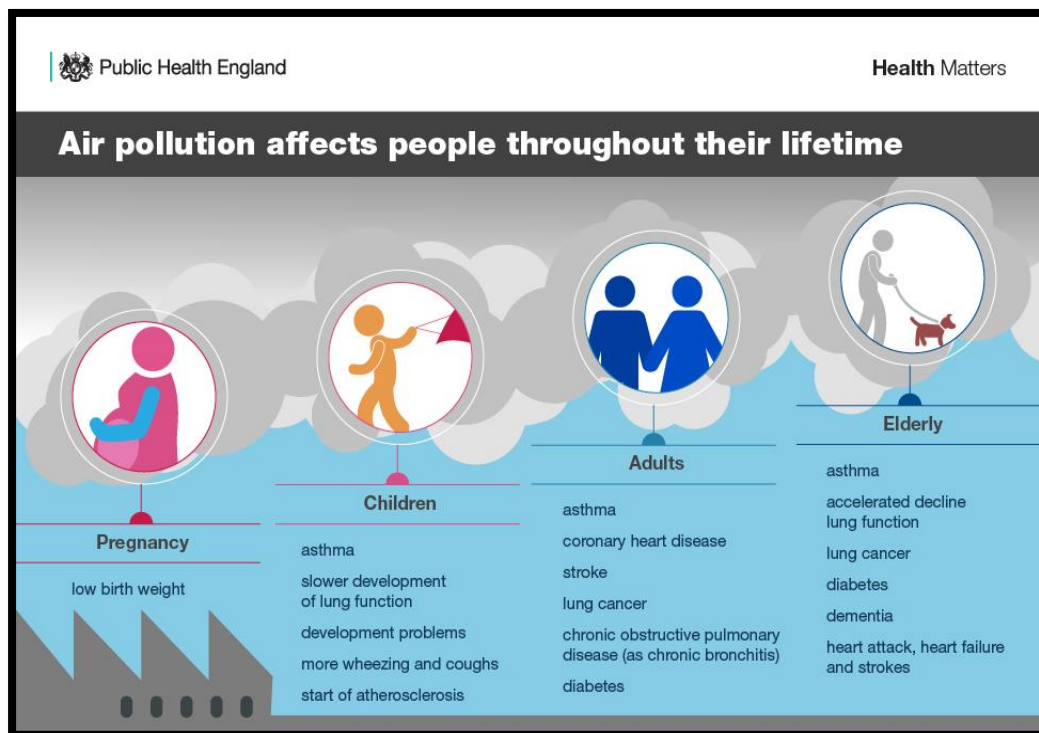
Public Health England

Health Matters

Air pollution affects people throughout their lifetime

Pregnancy

low birth weight

Children

asthma

slower development of lung function

development problems

more wheezing and coughs

start of atherosclerosis

Adults

asthma

coronary heart disease

stroke

lung cancer

chronic obstructive pulmonary disease (as chronic bronchitis)

diabetes

Elderly

asthma

accelerated decline lung function

lung cancer

diabetes

dementia

heart attack, heart failure and strokes